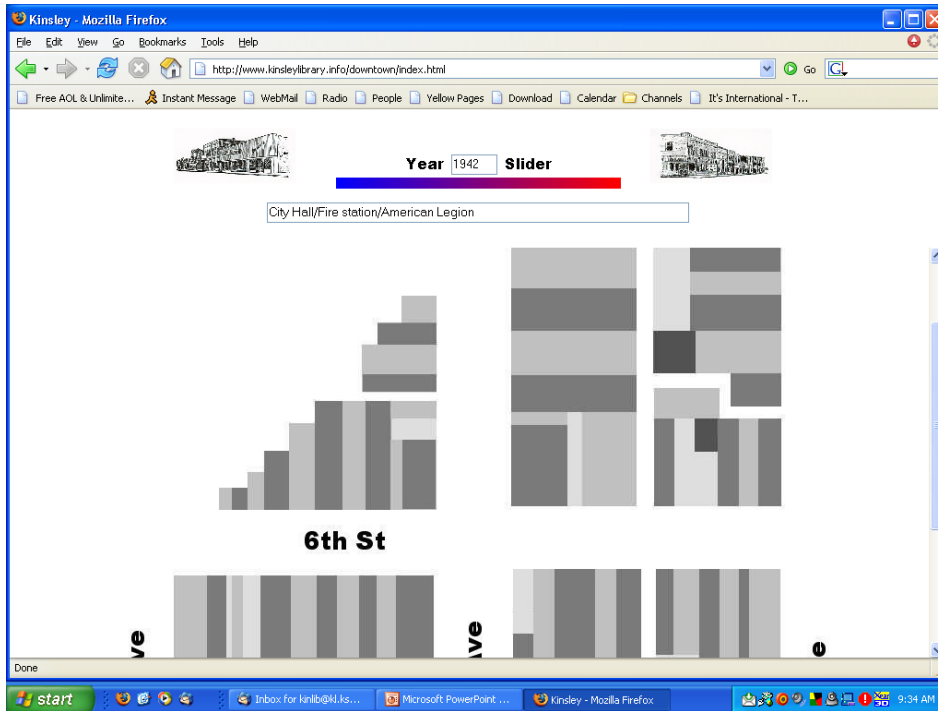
Kinsley - Mozilla Firefox

File Edit View Go Bookmarks Tools Help

http://www.kinsleylibrary.info/downtown/index.html

Go

Free AOL & Unlimite... Instant Message WebMail Radio People Yellow Pages Download Calendar Channels It's International - T...

Year 1942 Slider

City Hall/Fire station/American Legion

6th St

ve

ve

Done

start

Inbox for kinlib@kl.ks...

Microsoft PowerPoint ...

Kinsley - Mozilla Firefox

9:34 AM